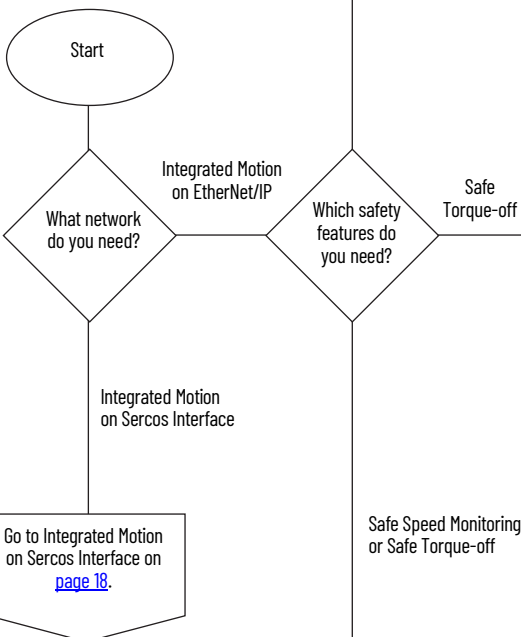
Start

What network do you need?

Integrated Motion on EtherNet/IP

Which safety features do you need?

Safe Torque-off

Integrated Motion on Sercos Interface

Go to Integrated Motion on Sercos Interface on page 18.

Safe Speed Monitoring or Safe Torque-off